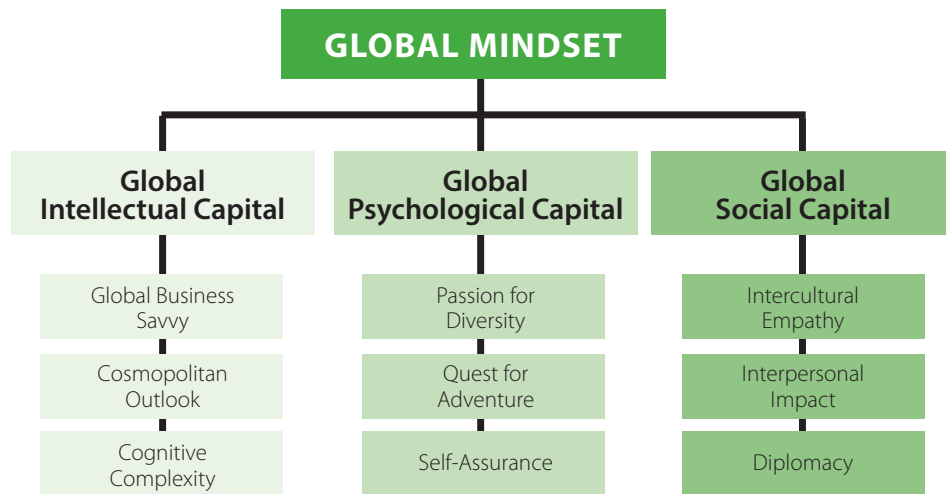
GLOBAL MINDSET

Global Intellectual Capital

Global Business Savvy

Cosmopolitan Outlook

Cognitive Complexity

Global Psychological Capital

Passion for Diversity

Quest for Adventure

Self-Assurance

Global Social Capital

Intercultural Empathy

Interpersonal Impact

Diplomacy